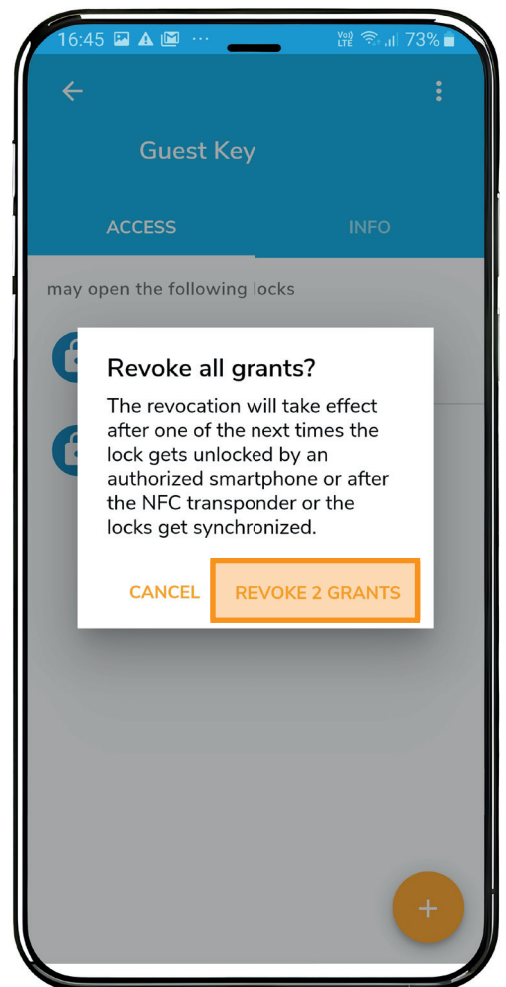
16:45 ··· Vo) LTE 73%

Guest Key

ACCESS

INFO

may open the following locks

Revoke all grants?

The revocation will take effect after one of the next times the lock gets unlocked by an authorized smartphone or after the NFC transponder or the locks get synchronized.

CANCEL

REVOKE 2 GRANTS

+